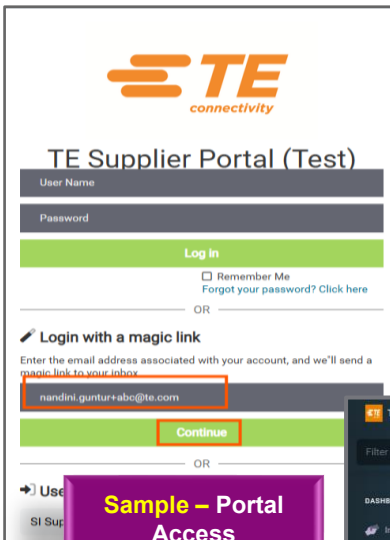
TE
connectivity

TE Supplier Portal (Test)

User Name

Password

Log in

☐ Remember Me
Forgot your password? Click here

OR

Login with a magic link

Enter the email address associated with your account, and we'll send a magic link to your inbox.

nandini.guntur+abc@te.com

Continue

OR

Use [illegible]

SI Sup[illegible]

Sample – Portal Access

TE

Filter

DASHB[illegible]